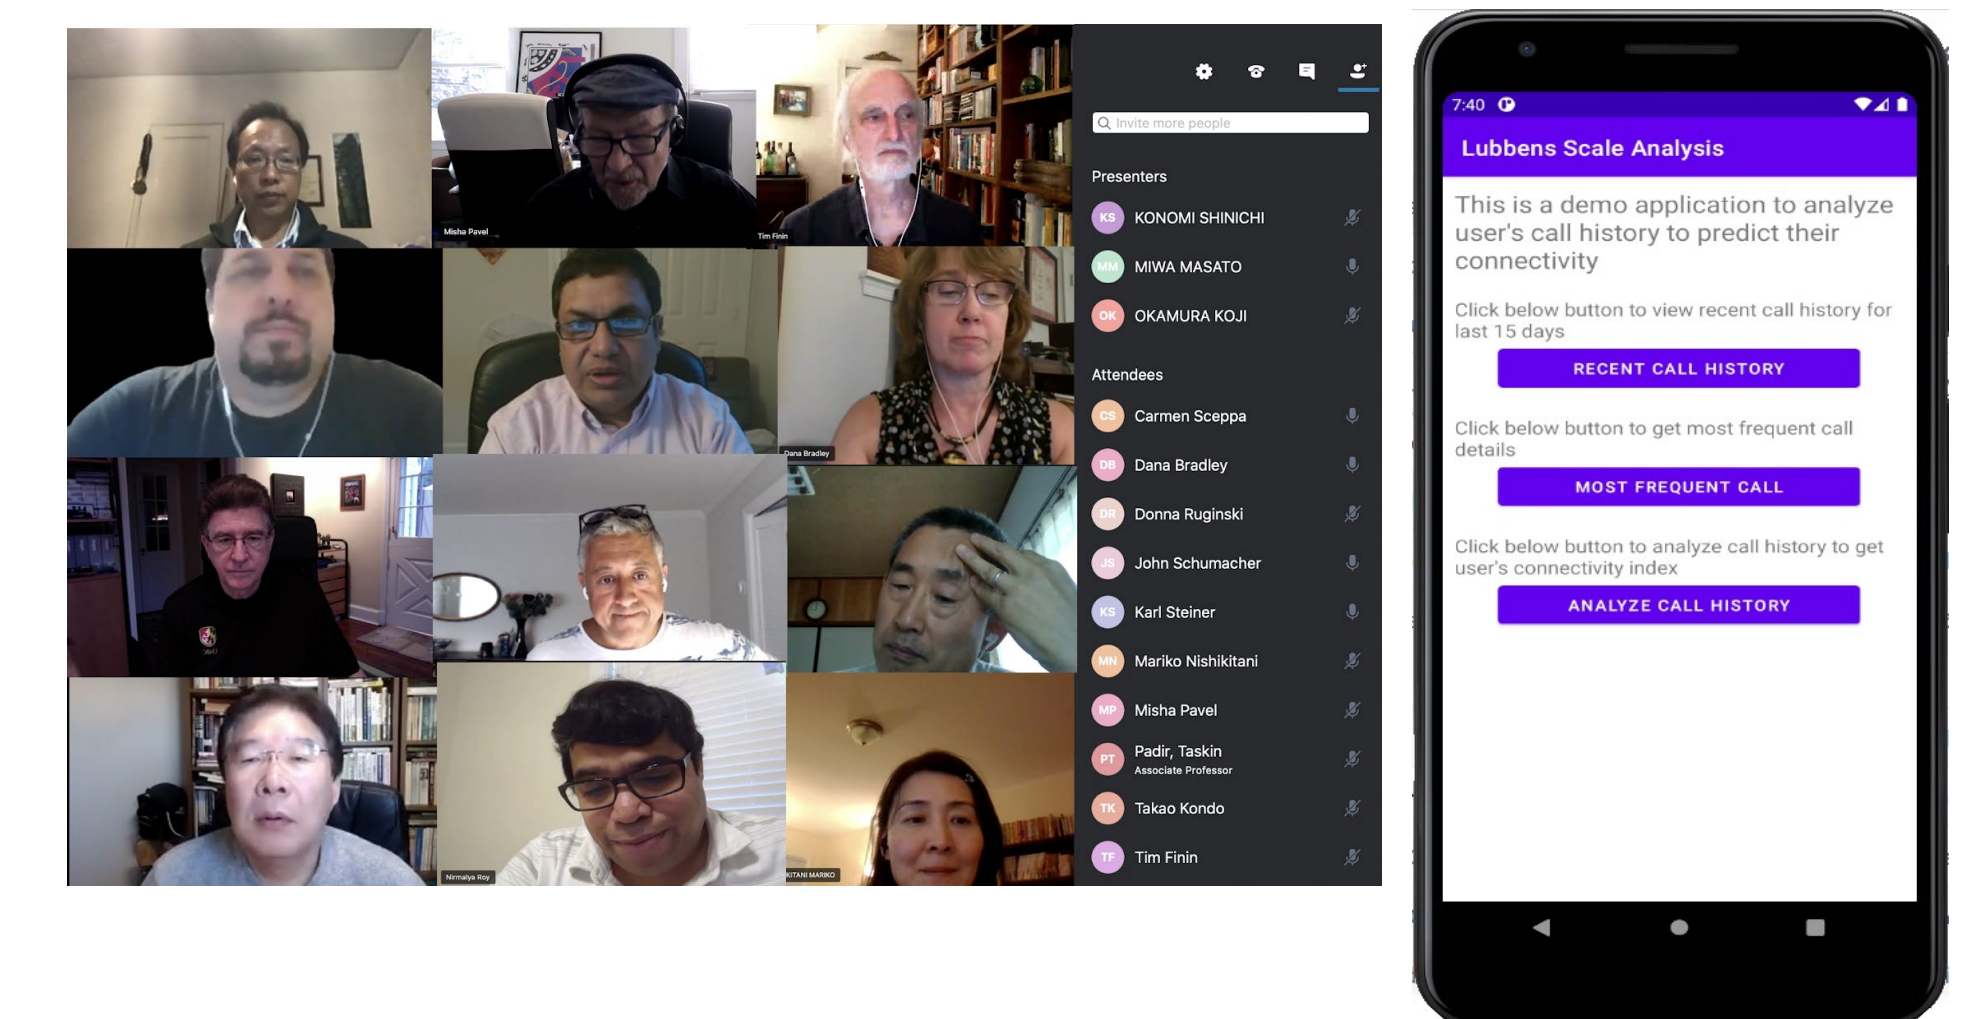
Misha Pavel

Tim Finin

Dana Bradley

Nirmalya Roy

KITANI MARIKO

Invite more people

Presenters

KS KONOMI SHINICHI

MM MIWA MASATO

OK OKAMURA KOJI

Attendees

CS Carmen Sceppa

DB Dana Bradley

DR Donna Ruginski

JS John Schumacher

KS Karl Steiner

MN Mariko Nishikitani

MP Misha Pavel

PT Padir, Taskin
Associate Professor

TK Takao Kondo

TF Tim Finin

7:40

Lubbens Scale Analysis

This is a demo application to analyze user's call history to predict their connectivity

Click below button to view recent call history for last 15 days

RECENT CALL HISTORY

Click below button to get most frequent call details

MOST FREQUENT CALL

Click below button to analyze call history to get user's connectivity index

ANALYZE CALL HISTORY